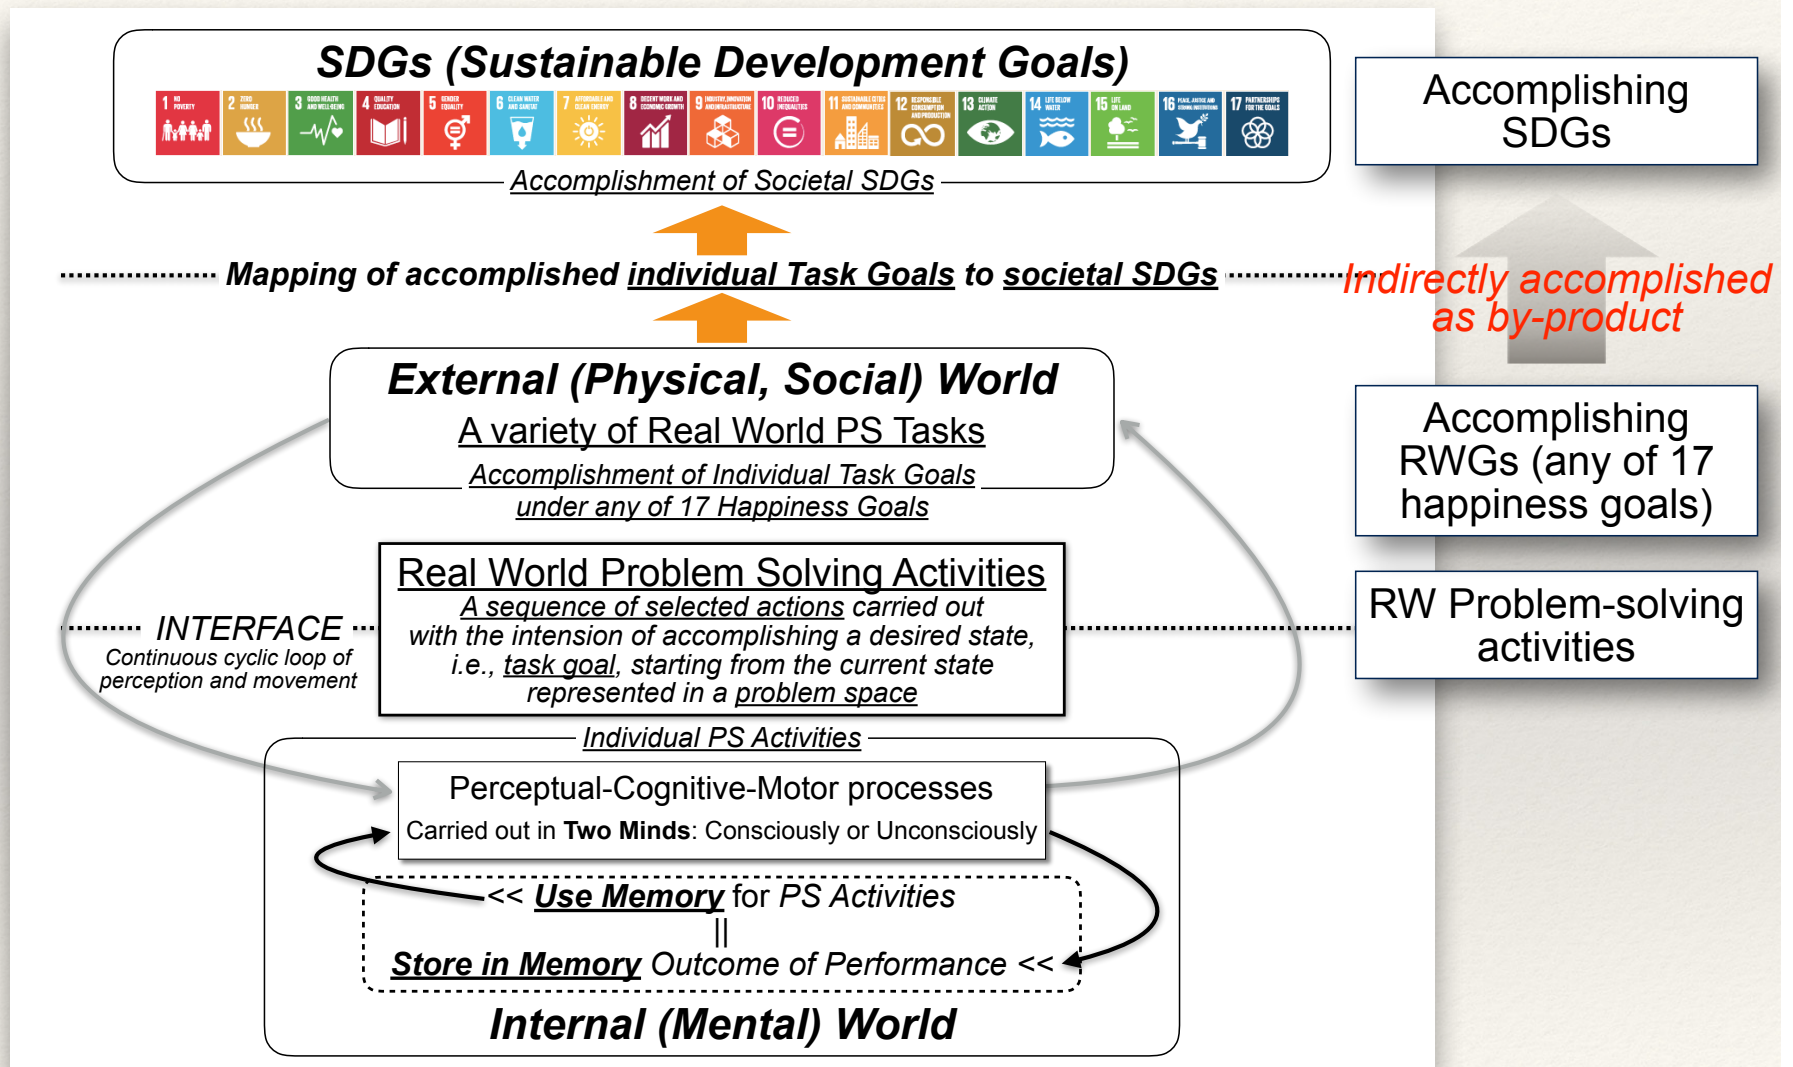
SDGs (Sustainable Development Goals)

1 NO POVERTY
2 ZERO HUNGER
3 GOOD HEALTH AND WELL-BEING
4 QUALITY EDUCATION
5 GENDER EQUALITY
6 CLEAN WATER AND SANITATION
7 AFFORDABLE AND CLEAN ENERGY
8 DECENT WORK AND ECONOMIC GROWTH
9 INDUSTRY, INNOVATION AND INFRASTRUCTURE
10 REDUCED INEQUALITIES
11 SUSTAINABLE CITIES AND COMMUNITIES
12 RESPONSIBLE CONSUMPTION AND PRODUCTION
13 CLIMATE ACTION
14 LIFE BELOW WATER
15 LIFE ON LAND
16 PEACE, JUSTICE AND STRONG INSTITUTIONS
17 PARTNERSHIPS FOR THE GOALS

Accomplishment of Societal SDGs

Accomplishing SDGs

Mapping of accomplished individual Task Goals to societal SDGs

Indirectly accomplished as by-product

External (Physical, Social) World
A variety of Real World PS Tasks
Accomplishment of Individual Task Goals under any of 17 Happiness Goals

Accomplishing RWGs (any of 17 happiness goals)

Real World Problem Solving Activities
A sequence of selected actions carried out with the intension of accomplishing a desired state, i.e., task goal, starting from the current state represented in a problem space

INTERFACE
Continuous cyclic loop of perception and movement

RW Problem-solving activities

Individual PS Activities

Perceptual-Cognitive-Motor processes
Carried out in Two Minds: Consciously or Unconsciously

<< Use Memory for PS Activities
||
Store in Memory Outcome of Performance <<

Internal (Mental) World